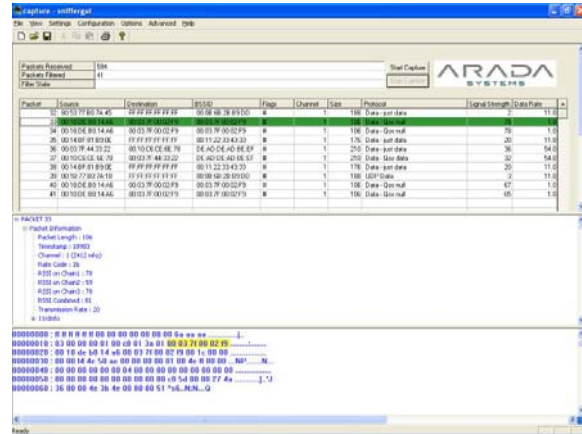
capture - sniffergui

File View Settings Configuration Options Advanced Help

Packets Received 594
Packets Filtered 41
Filter State

Start Capture
Stop Capture

ARADA SYSTEMS

| Packet | Source | Destination | BSSID | Flags | Channel | Size | Protocol | Signal Strength | Data Rate |
|---|---|---|---|---|---|---|---|---|---|
| 32 | 00:50:77:B0:7A:45 | FF:FF:FF:FF:FF:FF | 00:0E:6B:2B:89:DD | B | 1 | 188 | Data - just data | 2 | 11.0 |
| 33 | 00:10:0E:B0:14:A6 | 00:03:7F:00:02:F9 | 00:03:7F:00:02:F9 | B | 1 | 106 | Data - Qos null | 79 | 5.0 |
| 34 | 00:10:0E:B0:14:A6 | 00:03:7F:00:02:F9 | 00:03:7F:00:02:F9 | B | 1 | 106 | Data - Qos null | 78 | 1.0 |
| 35 | 00:14:BF:81:B9:0E | FF:FF:FF:FF:FF:FF | 00:11:22:33:43:33 | B | 1 | 176 | Data - just data | 20 | 11.0 |
| 36 | 00:03:7F:44:33:22 | 00:10:C6:CE:6E:78 | DE:AD:DE:AD:BE:EF | B | 1 | 250 | Data - just data | 36 | 54.0 |
| 37 | 00:10:C6:CE:6E:78 | 00:03:7F:44:33:22 | DE:AD:DE:AD:BE:EF | B | 1 | 250 | Data - Qos data | 32 | 54.0 |
| 38 | 00:14:BF:81:B9:0E | FF:FF:FF:FF:FF:FF | 00:11:22:33:43:33 | B | 1 | 176 | Data - just data | 20 | 11.0 |
| 39 | 00:50:77:B0:7A:19 | FF:FF:FF:FF:FF:FF | 00:0E:6B:2B:89:DD | B | 1 | 188 | UDP Data | 3 | 11.0 |
| 40 | 00:10:0E:B0:14:A6 | 00:03:7F:00:02:F9 | 00:03:7F:00:02:F9 | B | 1 | 106 | Data - Qos null | 67 | 1.0 |
| 41 | 00:10:0E:B0:14:A6 | 00:03:7F:00:02:F9 | 00:03:7F:00:02:F9 | B | 1 | 106 | Data - Qos null | 65 | 1.0 |

PACKET 33
Packet Information
Packet Length : 106
Timestamp : 18993
Channel : 1 (2412 mhz)
Rate Code : 16
RSSI on Chain1 : 79
RSSI on Chain2 : 59
RSSI on Chain3 : 76
RSSI Combined : 81
Transmission Rate : 20
11bInfo

00000000 : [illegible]
00000010 : 03 00 00 00 01 00 c8 01 3a 01 00 03 7f 00 02 f9 ........
00000020 : 00 10 0e b0 14 a6 00 03 7f 00 02 f9 00 1c 00 00 ........
00000030 : 00 00 14 4e 50 ae 00 00 00 00 01 00 4e 00 00 00 ...NP......N...
00000040 : 00 00 00 00 00 00 04 00 00 00 00 00 00 00 00 00 ........
00000050 : 00 00 00 00 00 00 00 00 00 00 c0 5d 00 00 27 4e .........].'J
00000060 : 36 00 00 4e 3b 4e 00 00 00 51 *6..N.N...Q

Ready